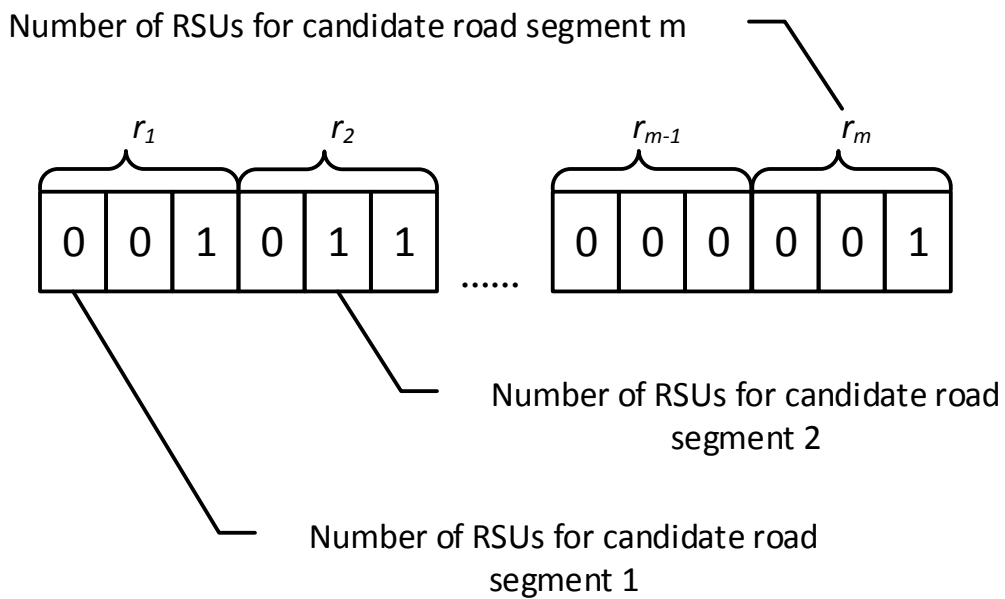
Number of RSUs for candidate road segment m

$r_1$ $r_2$ $r_{m-1}$ $r_m$

| 0 | 0 | 1 | 0 | 1 | 1 |
|---|---|---|---|---|---|

......

| 0 | 0 | 0 | 0 | 0 | 1 |
|---|---|---|---|---|---|

Number of RSUs for candidate road segment 2

Number of RSUs for candidate road segment 1